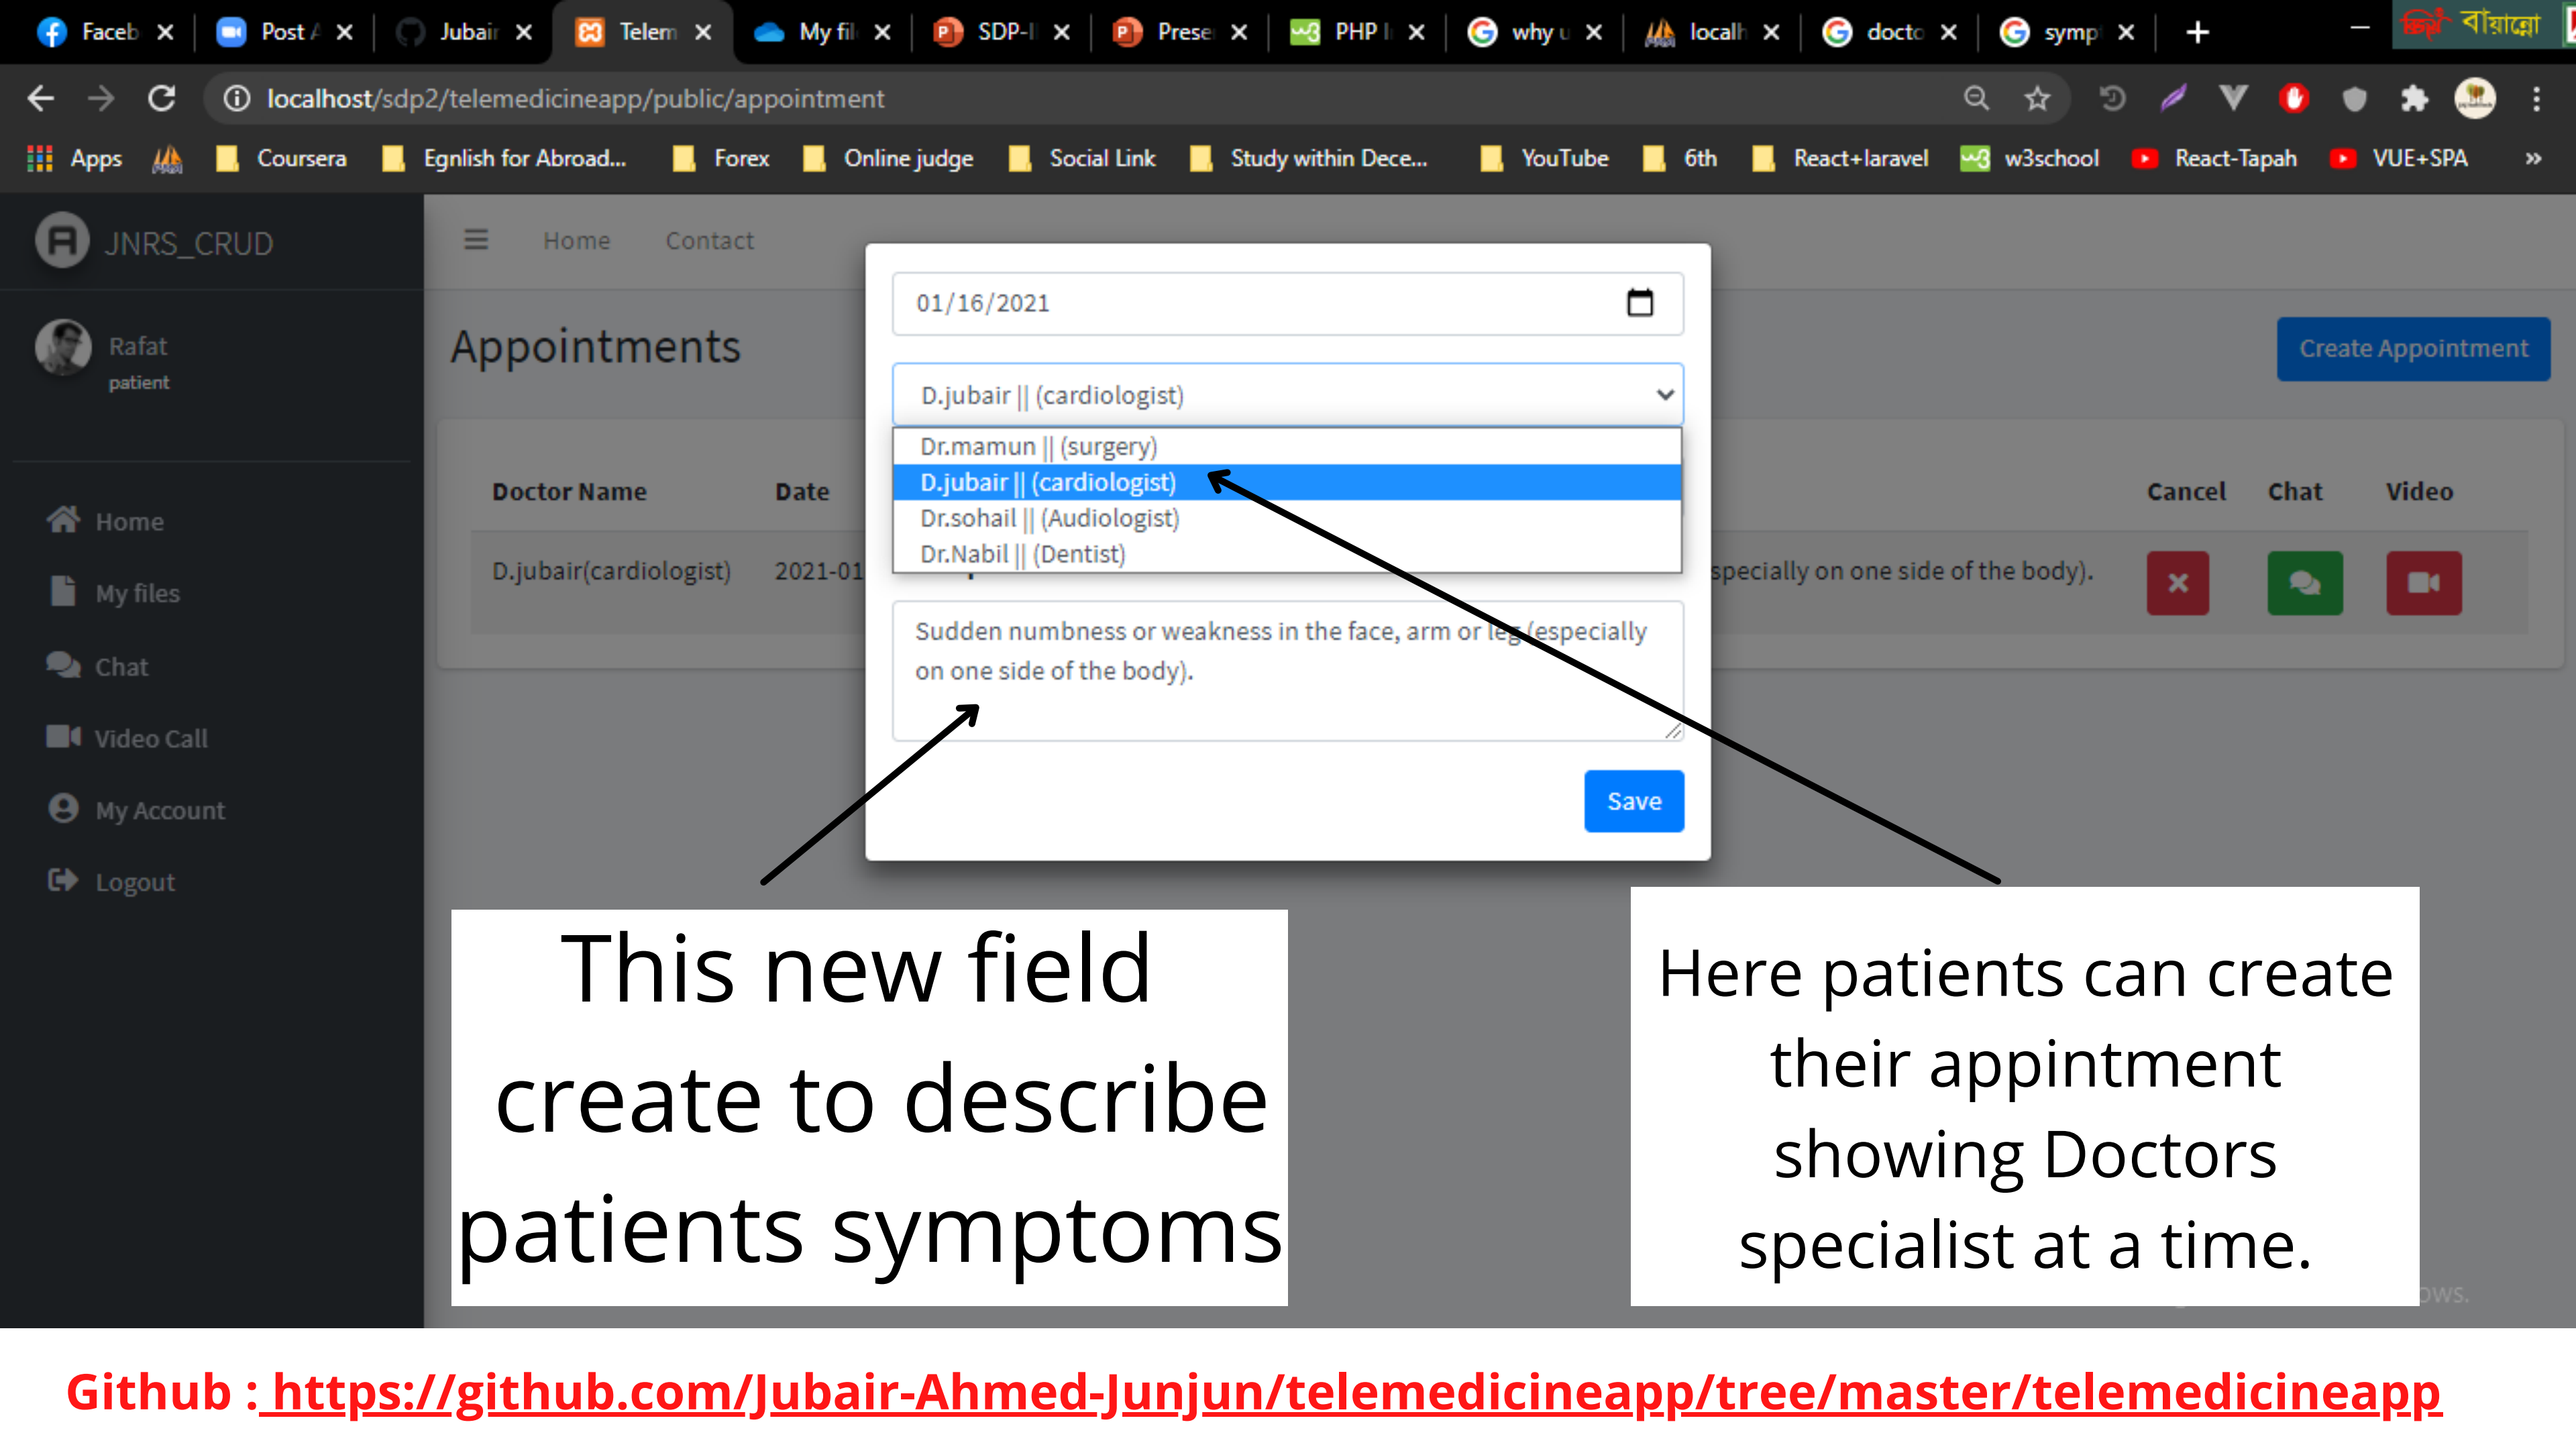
Faceb × Post × Jubair × Telem × My fil × SDP-I × Prese × PHP × why u × localh × docto × symp × +

ফ্রি বাংলা

localhost/sdp2/telemedicineapp/public/appointment

Apps Coursera Egnlish for Abroad... Forex Online judge Social Link Study within Dece... YouTube 6th React+laravel w3school React-Tapah VUE+SPA »

JNRS_CRUD

Rafat
patient

Home
My files
Chat
Video Call
My Account
Logout

Home Contact

Appointments

Create Appointment

| Doctor Name | Date | | Cancel | Chat | Video |
|---|---|---|---|---|---|
| D.jubair(cardiologist) | 2021-01 | specially on one side of the body). | | | |

01/16/2021

D.jubair || (cardiologist)

Dr.mamun || (surgery)
D.jubair || (cardiologist)
Dr.sohail || (Audiologist)
Dr.Nabil || (Dentist)

Sudden numbness or weakness in the face, arm or leg (especially on one side of the body).

Save

This new field create to describe patients symptoms

Here patients can create their appintment showing Doctors specialist at a time.

Github : https://github.com/Jubair-Ahmed-Junjun/telemedicineapp/tree/master/telemedicineapp